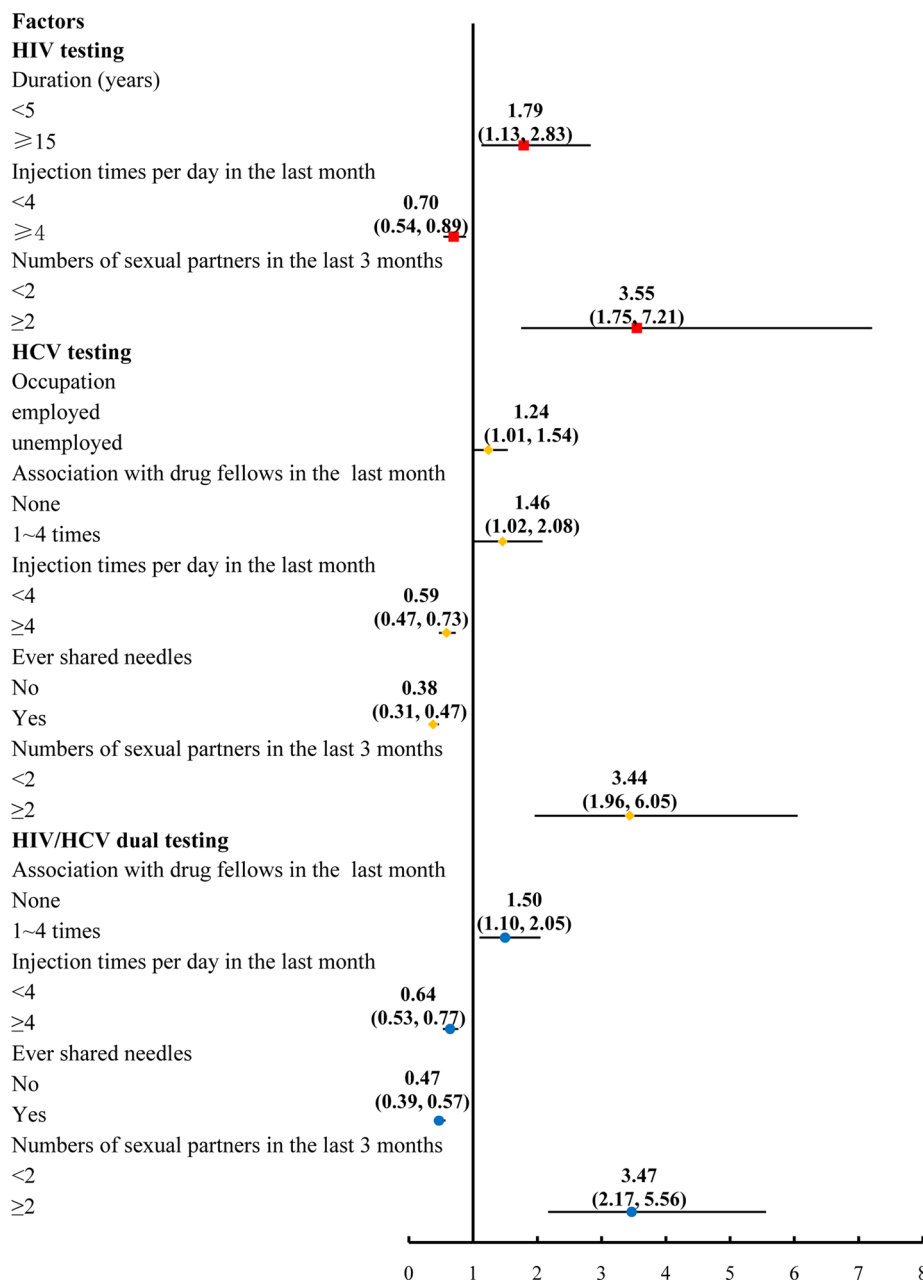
Factors
HIV testing
Duration (years)
<5
⩾15
1.79
(1.13, 2.83)
Injection times per day in the last month
<4
⩾4
0.70
(0.54, 0.89)
Numbers of sexual partners in the last 3 months
<2
≥2
3.55
(1.75, 7.21)
HCV testing
Occupation
employed
unemployed
1.24
(1.01, 1.54)
Association with drug fellows in the last month
None
1~4 times
1.46
(1.02, 2.08)
Injection times per day in the last month
<4
≥4
0.59
(0.47, 0.73)
Ever shared needles
No
Yes
0.38
(0.31, 0.47)
Numbers of sexual partners in the last 3 months
<2
≥2
3.44
(1.96, 6.05)
HIV/HCV dual testing
Association with drug fellows in the last month
None
1~4 times
1.50
(1.10, 2.05)
Injection times per day in the last month
<4
≥4
0.64
(0.53, 0.77)
Ever shared needles
No
Yes
0.47
(0.39, 0.57)
Numbers of sexual partners in the last 3 months
<2
≥2
3.47
(2.17, 5.56)
0 1 2 3 4 5 6 7 8